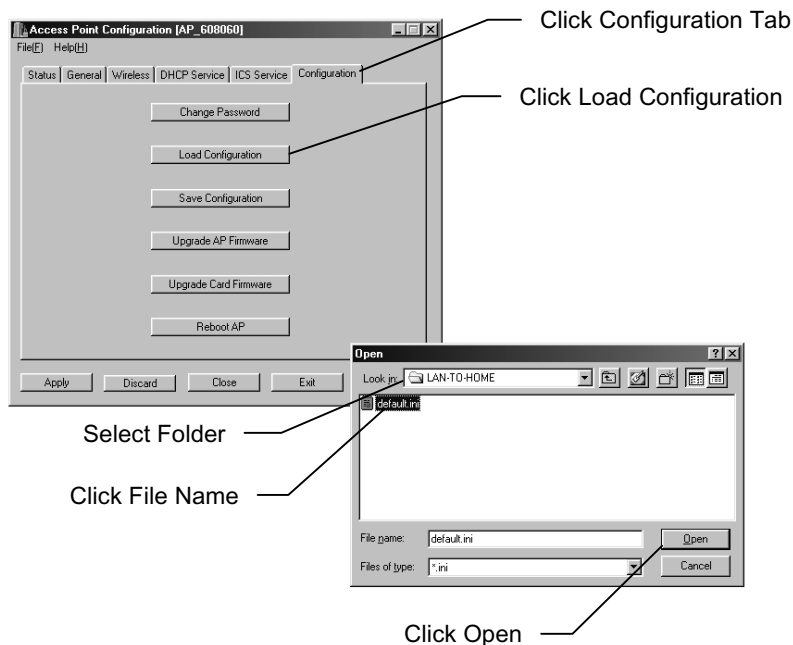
Access Point Configuration [AP_608060]

File(F) Help(H)

Status | General | Wireless | DHCP Service | ICS Service | Configuration

Click Configuration Tab

Change Password

Click Load Configuration

Load Configuration

Save Configuration

Upgrade AP Firmware

Upgrade Card Firmware

Reboot AP

Apply | Discard | Close | Exit

Open

Look in: LAN-TO-HOME

default.ini

Select Folder

Click File Name

File name: default.ini

Files of type: *.ini

Open

Cancel

Click Open